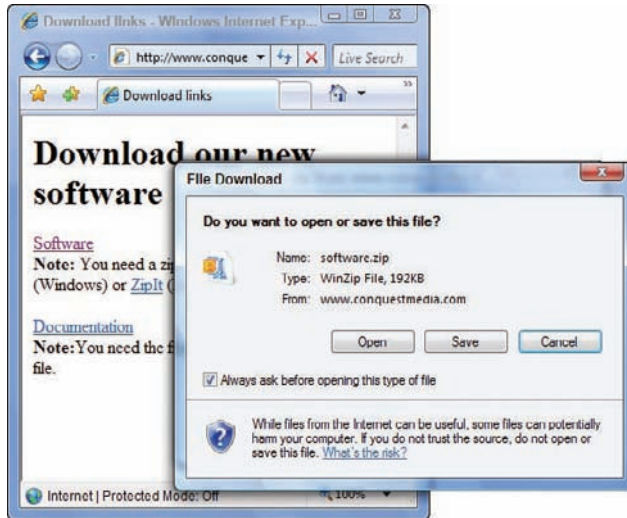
Download links - Windows Internet Exp...

http://www.conque

Live Search

Download links

Download our new software

Software
Note: You need a zi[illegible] (Windows) or ZipIt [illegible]

Documentation
Note:You need the f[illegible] file.

File Download

Do you want to open or save this file?

Name: software.zip
Type: WinZip File, 192KB
From: www.conquestmedia.com

Open Save Cancel

Always ask before opening this type of file

While files from the Internet can be useful, some files can potentially harm your computer. If you do not trust the source, do not open or save this file. What's the risk?

Internet | Protected Mode: Off

100%